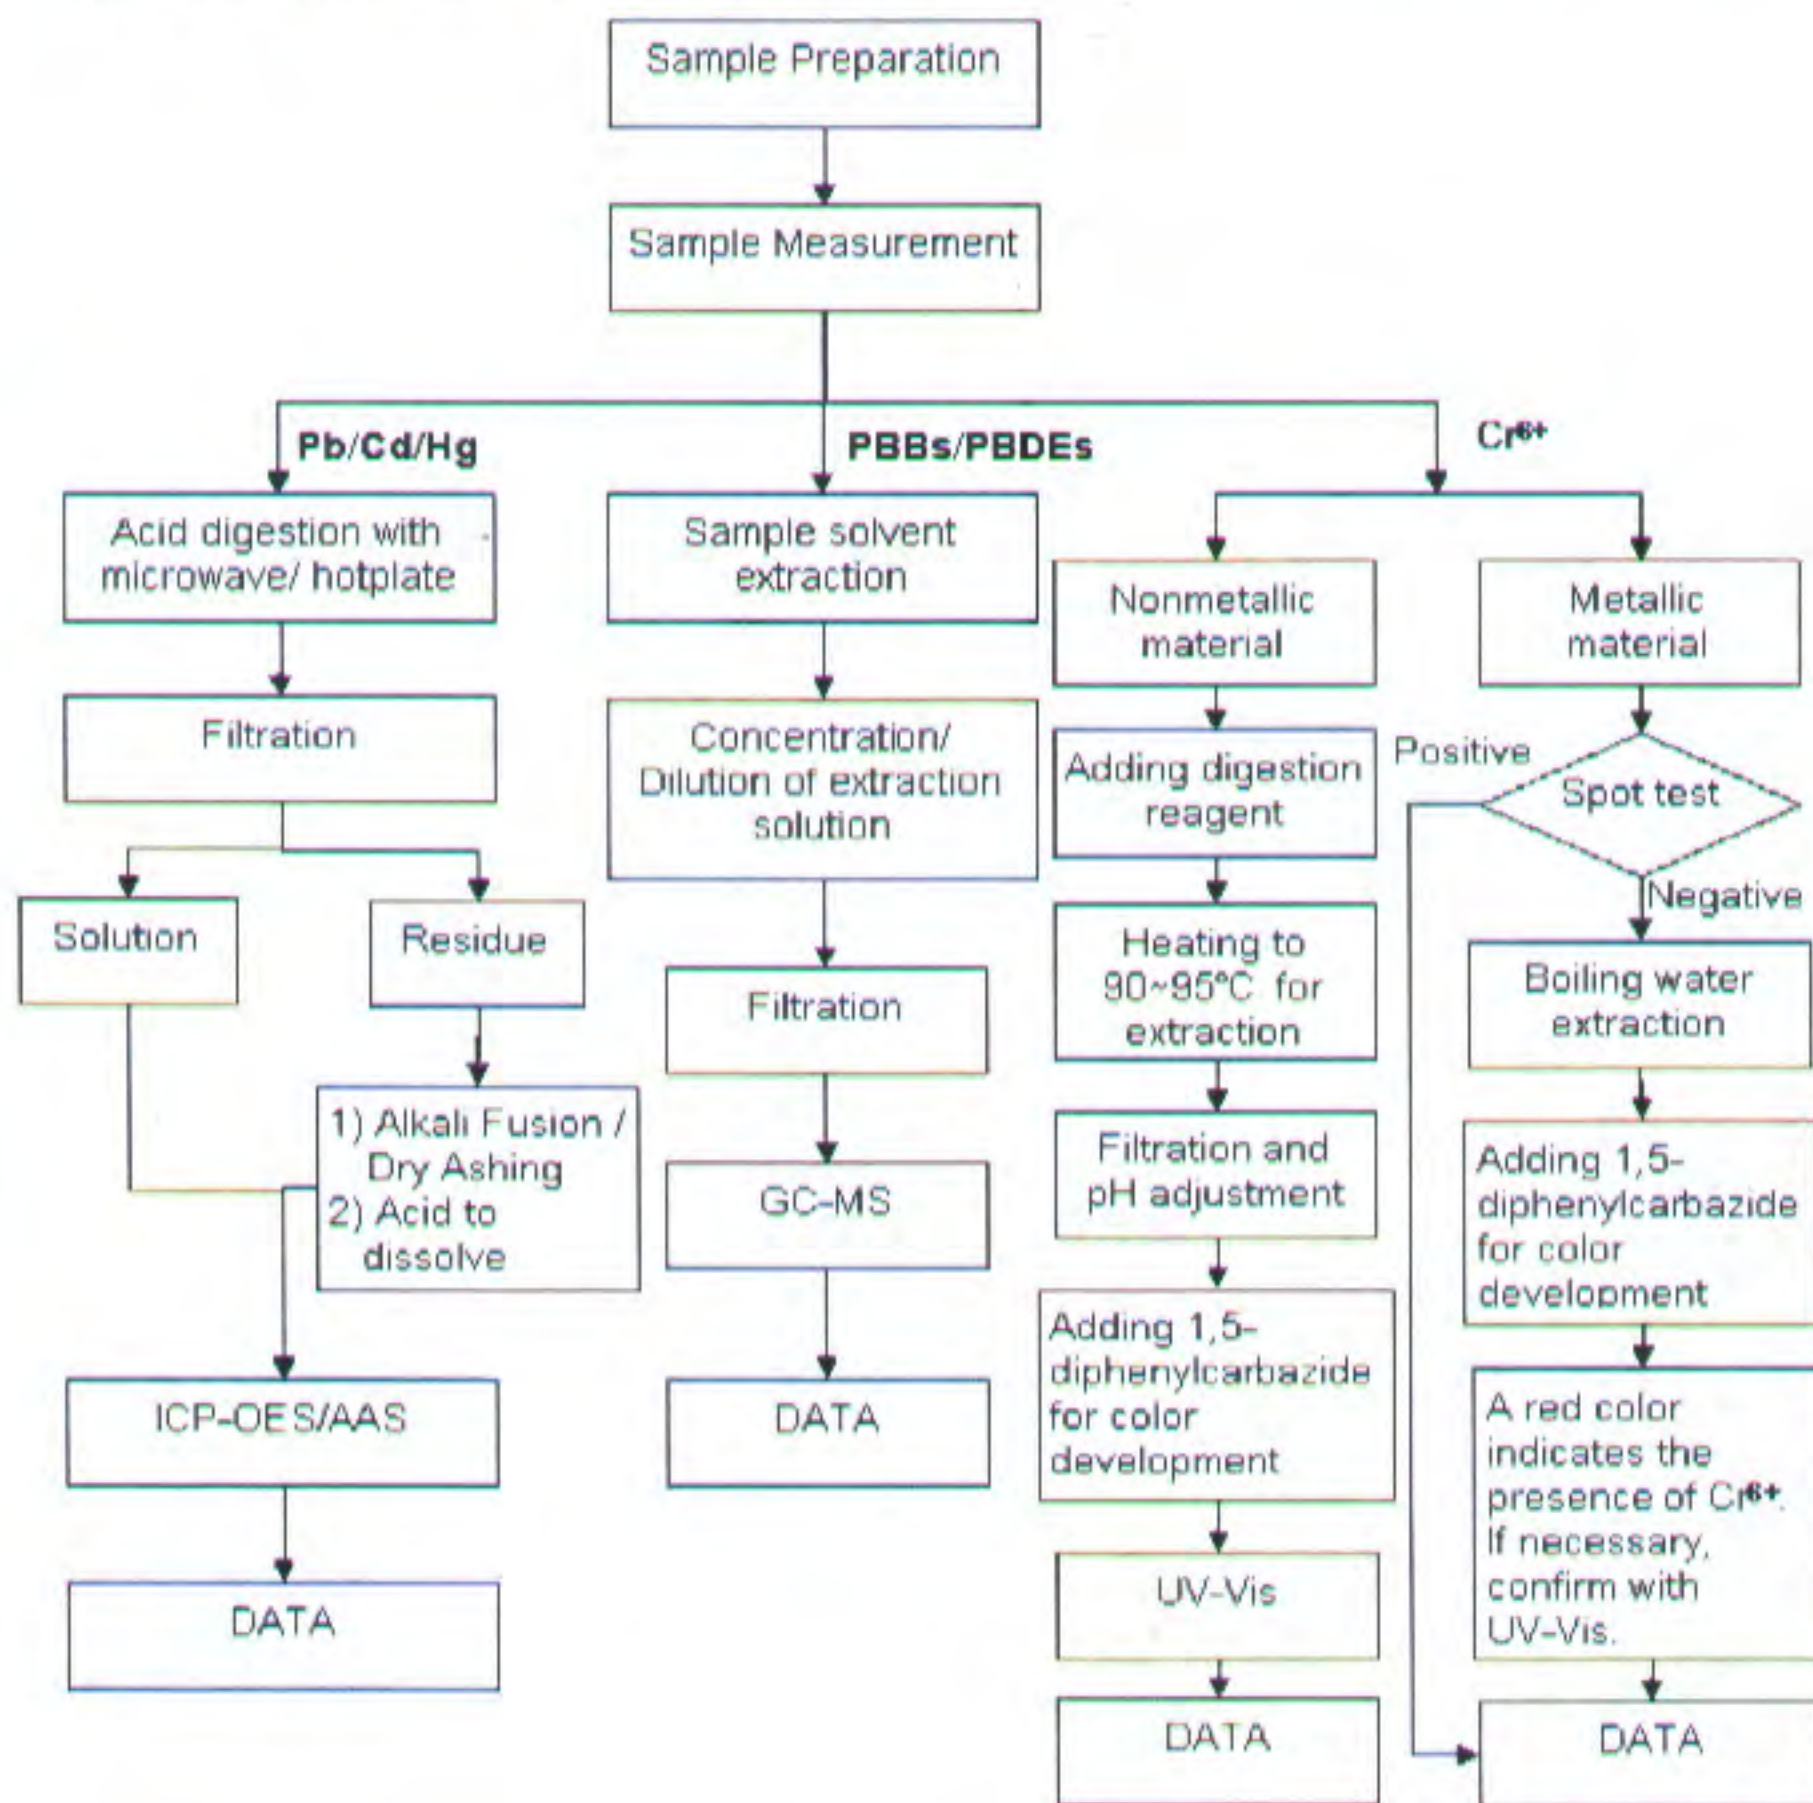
Sample Preparation

Sample Measurement

Pb/Cd/Hg

PBBs/PBDEs

$Cr^{6+}$

Acid digestion with microwave/ hotplate

Filtration

Solution

Residue

1) Alkali Fusion / Dry Ashing
2) Acid to dissolve

ICP-OES/AAS

DATA

Sample solvent extraction

Concentration/ Dilution of extraction solution

Filtration

GC-MS

DATA

Nonmetallic material

Adding digestion reagent

Heating to 90~95°C for extraction

Filtration and pH adjustment

Adding 1,5-diphenylcarbazide for color development

UV-Vis

DATA

Metallic material

Positive

Spot test

Negative

Boiling water extraction

Adding 1,5-diphenylcarbazide for color development

A red color indicates the presence of $Cr^{6+}$. If necessary, confirm with UV-Vis.

DATA